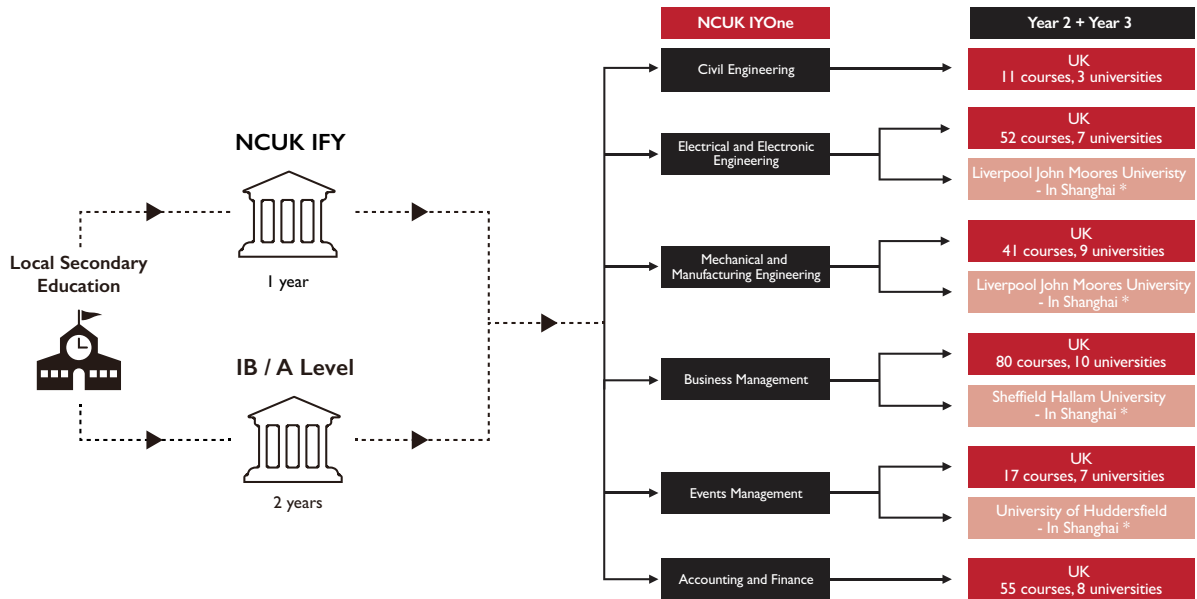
NCUK IYOne

Year 2 + Year 3

Local Secondary Education

NCUK IFY

1 year

IB / A Level

2 years

Civil Engineering

UK
11 courses, 3 universities

Electrical and Electronic Engineering

UK
52 courses, 7 universities

Liverpool John Moores Univeristy
- In Shanghai *

Mechanical and Manufacturing Engineering

UK
41 courses, 9 universities

Liverpool John Moores University
- In Shanghai *

Business Management

UK
80 courses, 10 universities

Sheffield Hallam University
- In Shanghai *

Events Management

UK
17 courses, 7 universities

University of Huddersfield
- In Shanghai *

Accounting and Finance

UK
55 courses, 8 universities